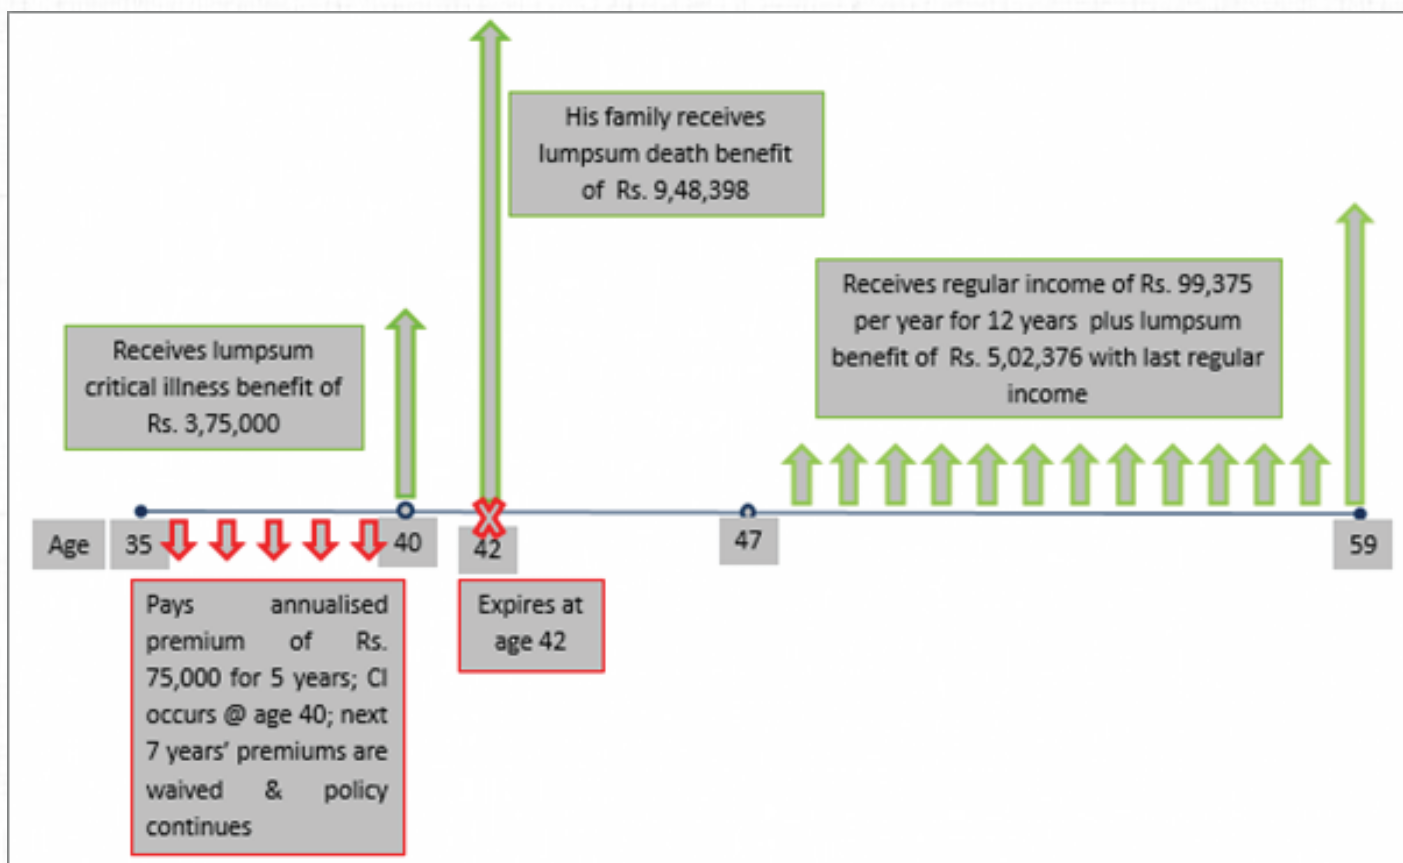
His family receives lumpsum death benefit of Rs. 9,48,398

Receives regular income of Rs. 99,375 per year for 12 years plus lumpsum benefit of Rs. 5,02,376 with last regular income

Receives lumpsum critical illness benefit of Rs. 3,75,000

Age 35 40 42 47 59

Pays annualised premium of Rs. 75,000 for 5 years; CI occurs @ age 40; next 7 years' premiums are waived & policy continues

Expires at age 42